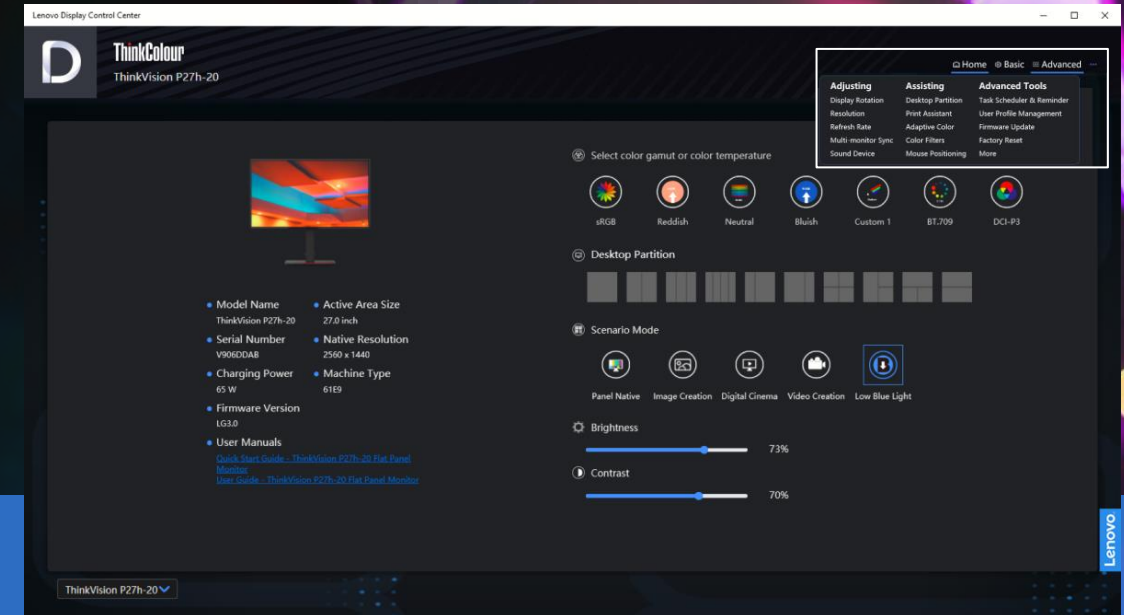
Lenovo Display Control Center

ThinkColour
ThinkVision P27h-20

Home Basic Advanced

Adjusting
Display Rotation
Resolution
Refresh Rate
Multi-monitor Sync
Sound Device

Assisting
Desktop Partition
Print Assistant
Adaptive Color
Color Filters
Mouse Positioning

Advanced Tools
Task Scheduler & Reminder
User Profile Management
Firmware Update
Factory Reset
More

Select color gamut or color temperature

sRGB Reddish Neutral Bluish Custom 1 BT.709 DCI-P3

Desktop Partition

Scenario Mode

Panel Native Image Creation Digital Cinema Video Creation Low Blue Light

Brightness
73%

Contrast
70%

Model Name
ThinkVision P27h-20

Active Area Size
27.0 inch

Serial Number
V906DDAB

Native Resolution
2560 x 1440

Charging Power
65 W

Machine Type
61E9

Firmware Version
LG3.0

User Manuals
Quick Start Guide - ThinkVision P27h-20 Flat Panel Monitor
User Guide - ThinkVision P27h-20 Flat Panel Monitor

ThinkVision P27h-20

Lenovo